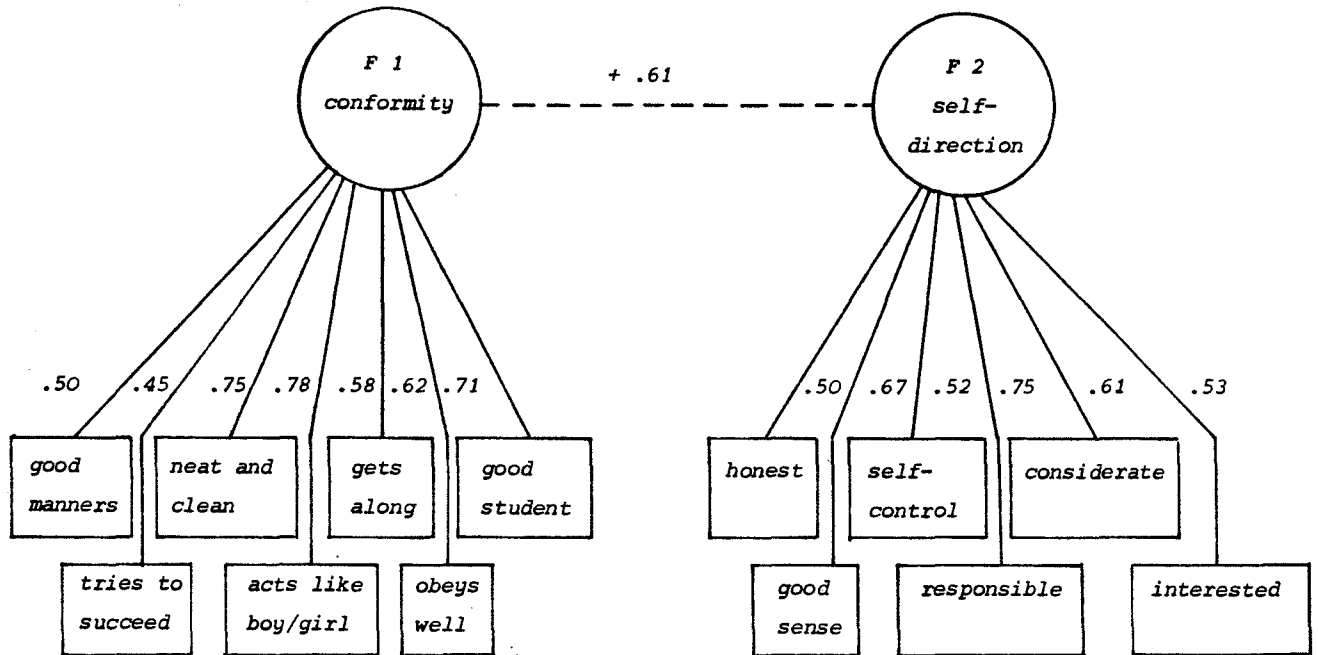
F 1
conformity

+ .61

F 2
self-direction

.50 .45 .75 .78 .58 .62 .71

good manners

tries to succeed

neat and clean

acts like boy/girl

gets along

obeys well

good student

.50 .67 .52 .75 .61 .53

honest

good sense

self-control

responsible

considerate

interested